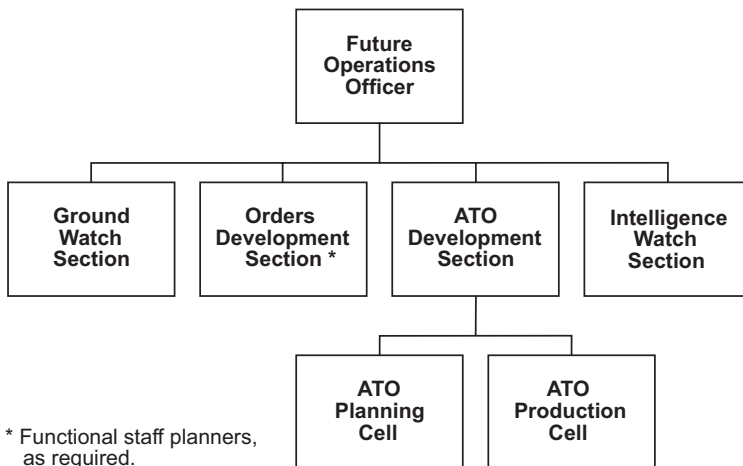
Future Operations Officer

Ground Watch Section

Orders Development Section *

ATO Development Section

Intelligence Watch Section

ATO Planning Cell

ATO Production Cell

* Functional staff planners, as required.